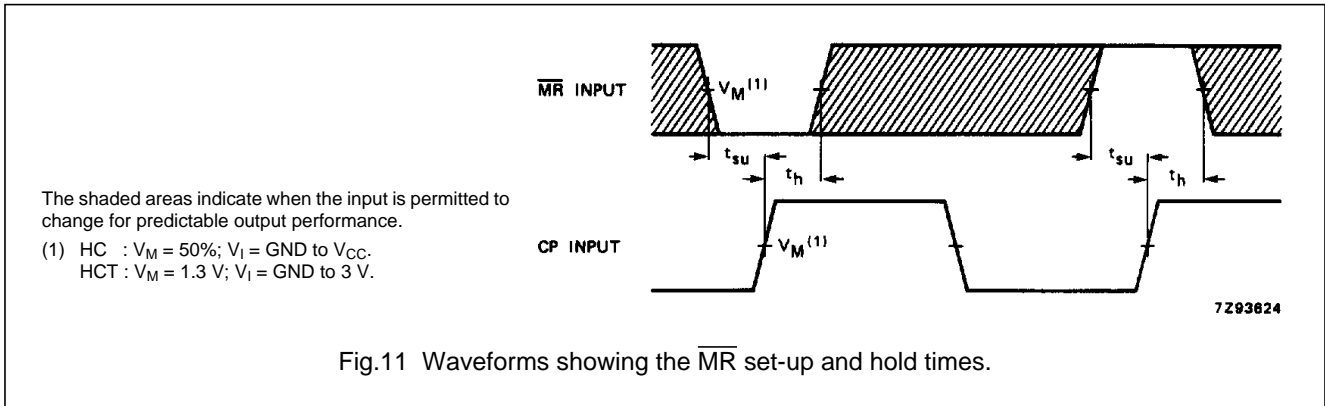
$\overline{MR}$ INPUT

$V_M^{(1)}$

$t_{su}$

$t_h$

$t_{su}$

$t_h$

The shaded areas indicate when the input is permitted to change for predictable output performance.

(1) HC : $V_M$ = 50%; $V_I$ = GND to $V_{CC}$.
HCT : $V_M$ = 1.3 V; $V_I$ = GND to 3 V.

CP INPUT

$V_M^{(1)}$

7Z93624

Fig.11 Waveforms showing the $\overline{MR}$ set-up and hold times.